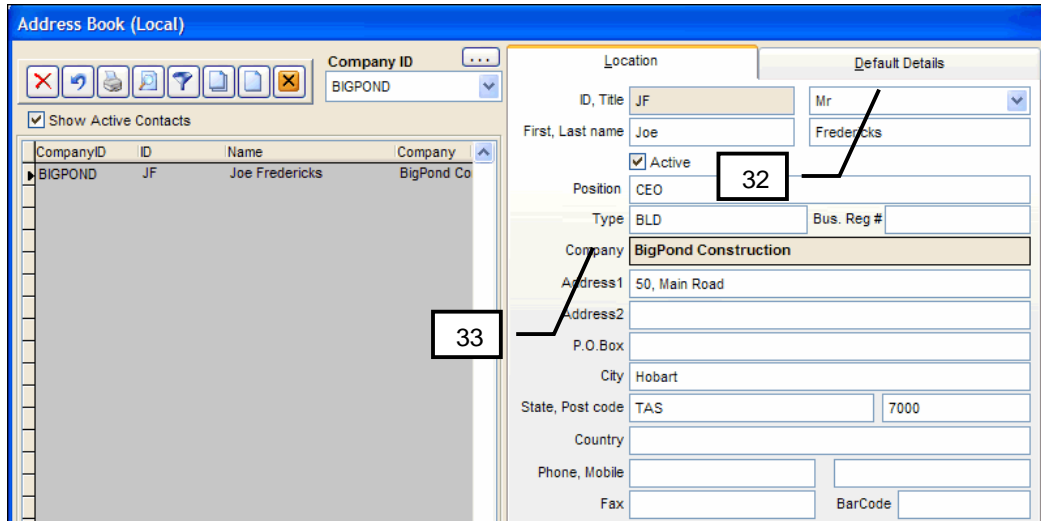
Address Book (Local)

Company ID
...
BIGPOND

Show Active Contacts

| CompanyID | ID | Name | Company |
|---|---|---|---|
| BIGPOND | JF | Joe Fredericks | BigPond Co |

Location
Default Details

ID, Title JF
Mr
First, Last name Joe
Fredericks
Active
32
Position CEO
Type BLD
Bus. Reg #
Company BigPond Construction
Address1 50, Main Road
33
Address2
P.O.Box
City Hobart
State, Post code TAS
7000
Country
Phone, Mobile
Fax
BarCode